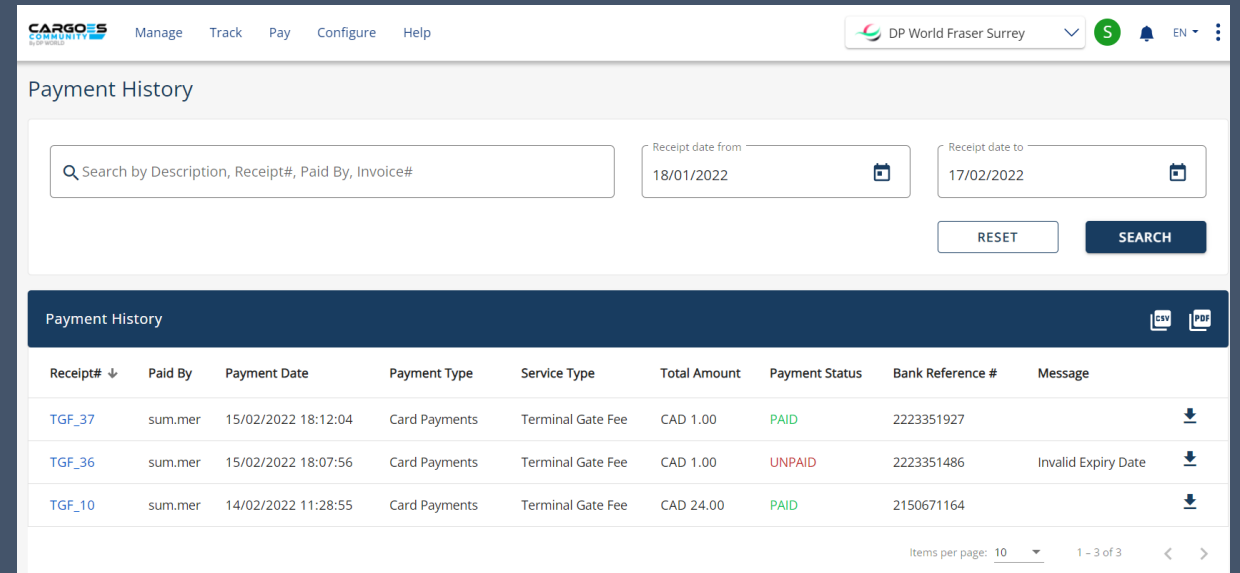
CARGOES COMMUNITY By DP WORLD

Manage Track Pay Configure Help

DP World Fraser Surrey

S

EN

Payment History

Search by Description, Receipt#, Paid By, Invoice#

Receipt date from
18/01/2022

Receipt date to
17/02/2022

RESET

SEARCH

Payment History

CSV PDF

| Receipt# | Paid By | Payment Date | Payment Type | Service Type | Total Amount | Payment Status | Bank Reference # | Message |
|---|---|---|---|---|---|---|---|---|
| TGF_37 | sum.mer | 15/02/2022 18:12:04 | Card Payments | Terminal Gate Fee | CAD 1.00 | PAID | 2223351927 | |
| TGF_36 | sum.mer | 15/02/2022 18:07:56 | Card Payments | Terminal Gate Fee | CAD 1.00 | UNPAID | 2223351486 | Invalid Expiry Date |
| TGF_10 | sum.mer | 14/02/2022 11:28:55 | Card Payments | Terminal Gate Fee | CAD 24.00 | PAID | 2150671164 | |

Items per page: 10

1 – 3 of 3